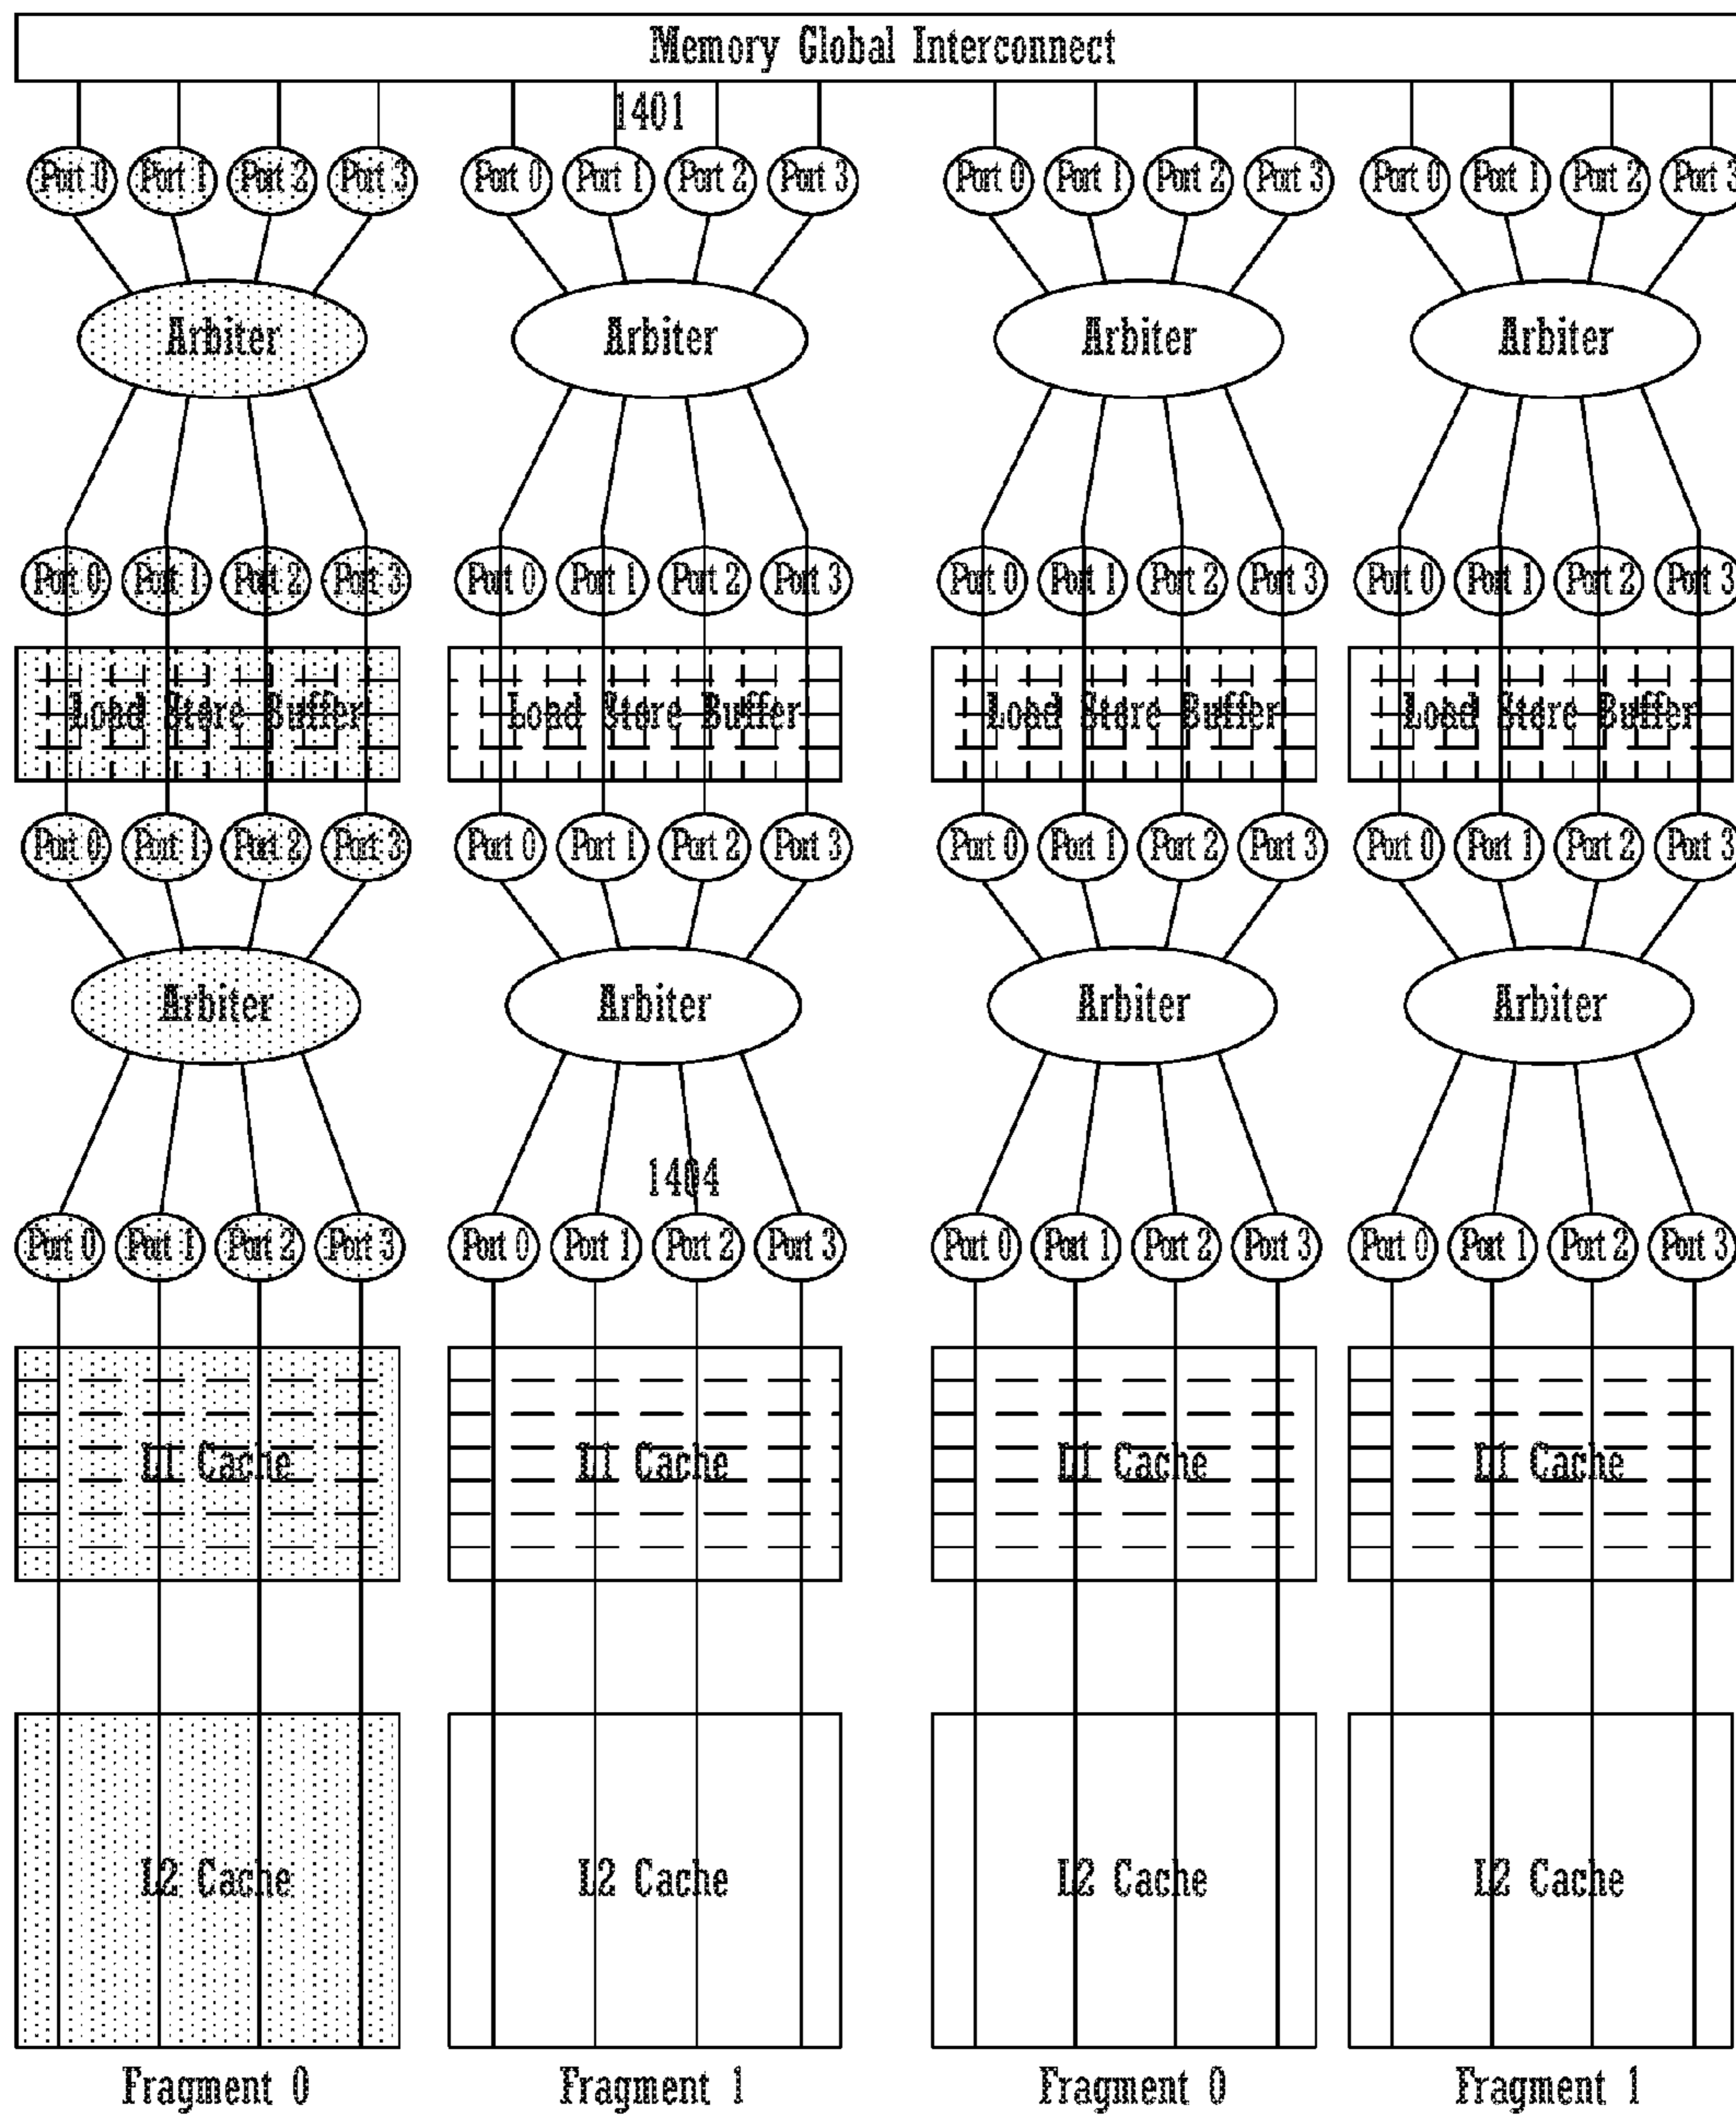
Memory Global Interconnect

1401

Port 0 Port 1 Port 2 Port 3
Port 0 Port 1 Port 2 Port 3
Port 0 Port 1 Port 2 Port 3
Port 0 Port 1 Port 2 Port 3

Arbiter
Arbiter
Arbiter
Arbiter

Port 0 Port 1 Port 2 Port 3
Port 0 Port 1 Port 2 Port 3
Port 0 Port 1 Port 2 Port 3
Port 0 Port 1 Port 2 Port 3

Load Store Buffer
Load Store Buffer
Load Store Buffer
Load Store Buffer

Port 0 Port 1 Port 2 Port 3
Port 0 Port 1 Port 2 Port 3
Port 0 Port 1 Port 2 Port 3
Port 0 Port 1 Port 2 Port 3

Arbiter
Arbiter
Arbiter
Arbiter

1404

Port 0 Port 1 Port 2 Port 3
Port 0 Port 1 Port 2 Port 3
Port 0 Port 1 Port 2 Port 3
Port 0 Port 1 Port 2 Port 3

L1 Cache
L1 Cache
L1 Cache
L1 Cache

L2 Cache
L2 Cache
L2 Cache
L2 Cache

Fragment 0
Fragment 1
Fragment 0
Fragment 1